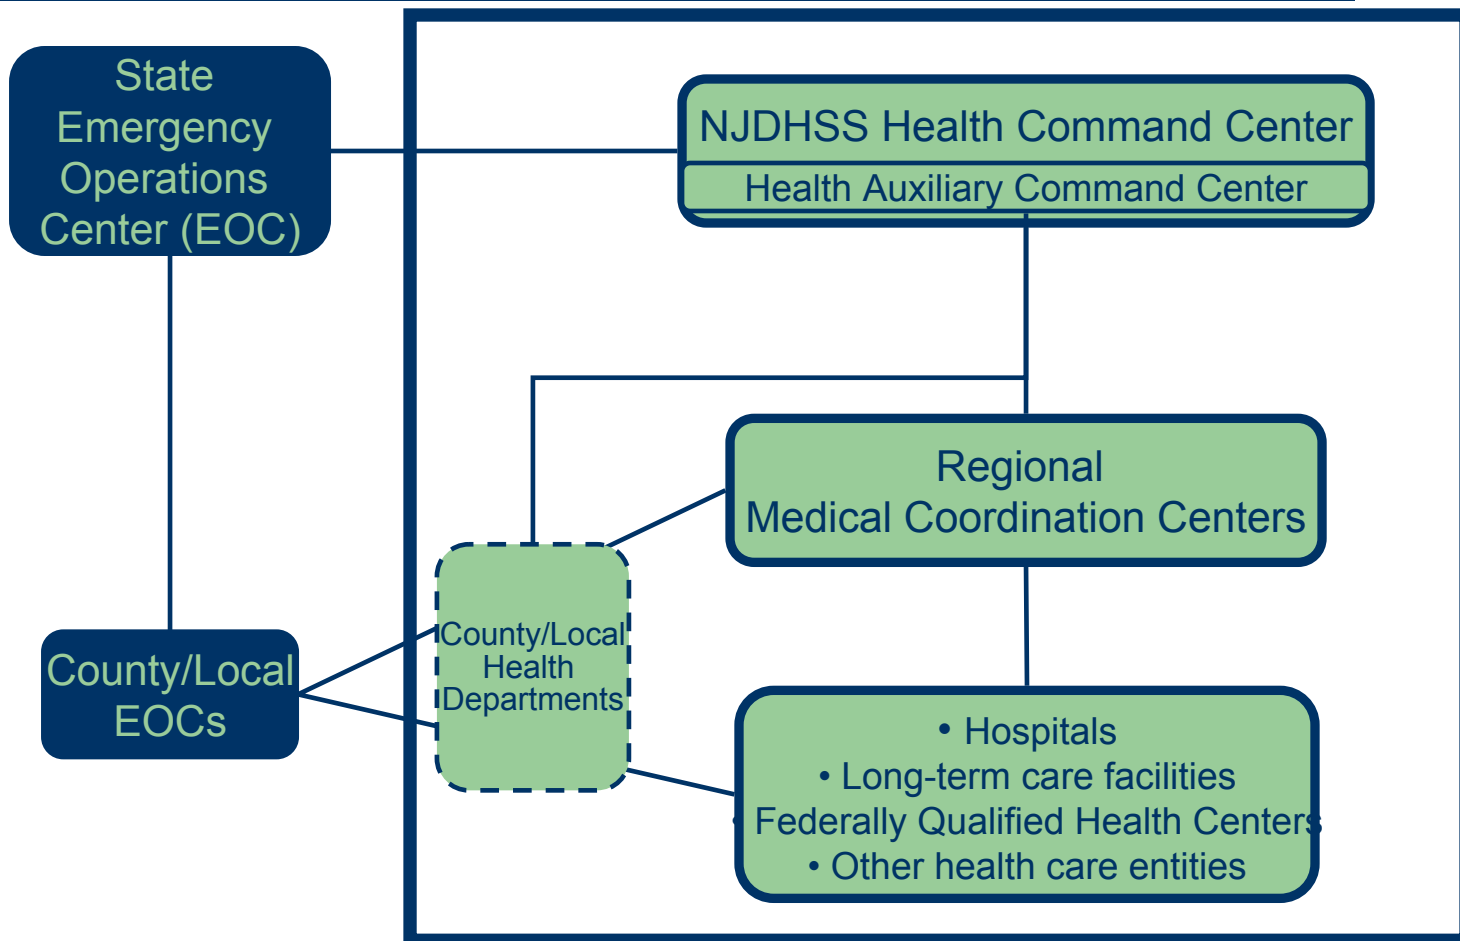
State Emergency Operations Center (EOC)

NJDHSS Health Command Center

Health Auxiliary Command Center

Regional Medical Coordination Centers

County/Local Health Departments

County/Local EOCs

• Hospitals
• Long-term care facilities
• Federally Qualified Health Centers
• Other health care entities